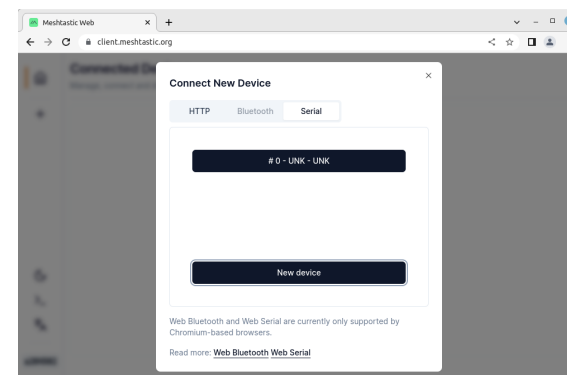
Meshtastic Web

client.meshtastic.org

Connected D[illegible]

Connect New Device

HTTP Bluetooth Serial

# 0 - UNK - UNK

New device

Web Bluetooth and Web Serial are currently only supported by Chromium-based browsers.

Read more: Web Bluetooth Web Serial